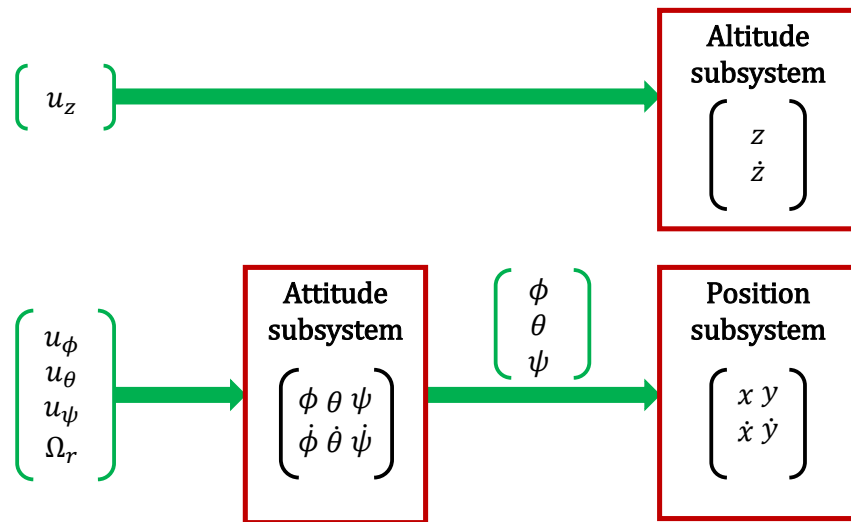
$u_z$

Altitude subsystem

$z$
$\dot{z}$

$u_\phi$
$u_\theta$
$u_\psi$
$\Omega_r$

Attitude subsystem

$\phi\ \theta\ \psi$
$\dot{\phi}\ \dot{\theta}\ \dot{\psi}$

$\phi$
$\theta$
$\psi$

Position subsystem

$x\ y$
$\dot{x}\ \dot{y}$